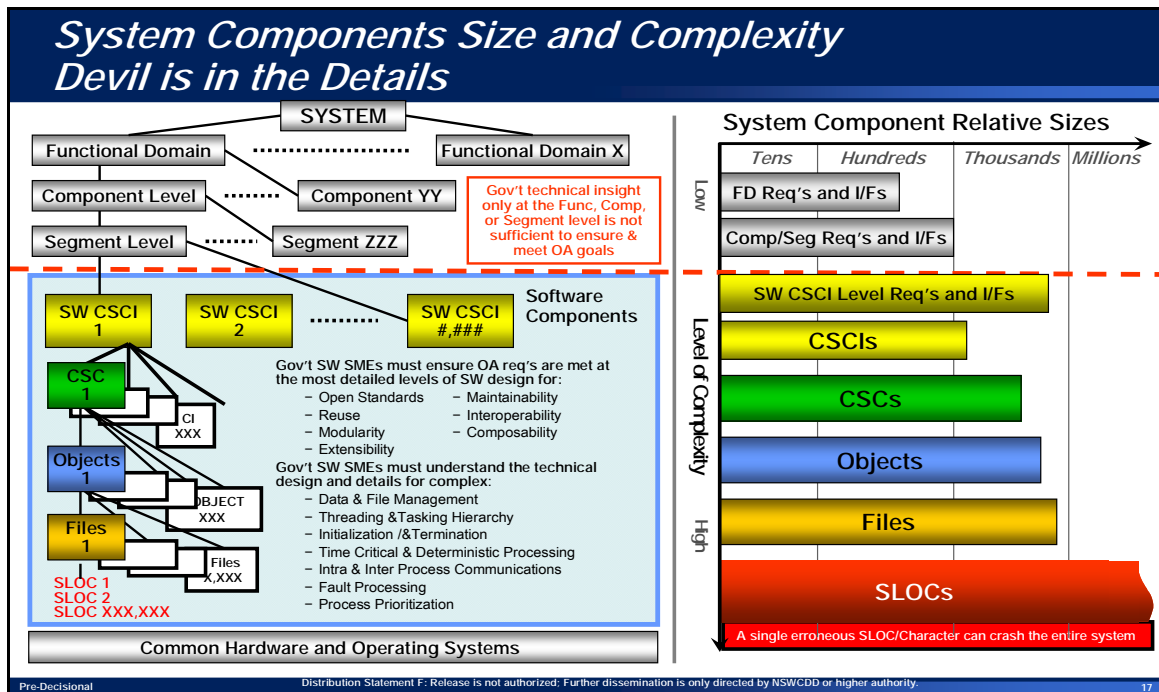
System Components Size and Complexity
Devil is in the Details

SYSTEM

Functional Domain

Functional Domain X

Component Level

Component YY

Segment Level

Segment ZZZ

Gov't technical insight only at the Func, Comp, or Segment level is not sufficient to ensure & meet OA goals

SW CSCI 1

SW CSCI 2

SW CSCI #,###

Software Components

CSC 1

CI XXX

Objects 1

OBJECT XXX

Files 1

Files X,XXX

SLOC 1
SLOC 2
SLOC XXX,XXX

Gov't SW SMEs must ensure OA req's are met at the most detailed levels of SW design for:
– Open Standards
– Reuse
– Modularity
– Extensibility
– Maintainability
– Interoperability
– Composability

Gov't SW SMEs must understand the technical design and details for complex:
– Data & File Management
– Threading &Tasking Hierarchy
– Initialization /&Termination
– Time Critical & Deterministic Processing
– Intra & Inter Process Communications
– Fault Processing
– Process Prioritization

Common Hardware and Operating Systems

System Component Relative Sizes

| Tens | Hundreds | Thousands | Millions |
|---|---|---|---|

Low

High

Level of Complexity

FD Req's and I/Fs

Comp/Seg Req's and I/Fs

SW CSCI Level Req's and I/Fs

CSCIs

CSCs

Objects

Files

SLOCs

A single erroneous SLOC/Character can crash the entire system

Pre-Decisional

Distribution Statement F: Release is not authorized; Further dissemination is only directed by NSWCDD or higher authority.

17